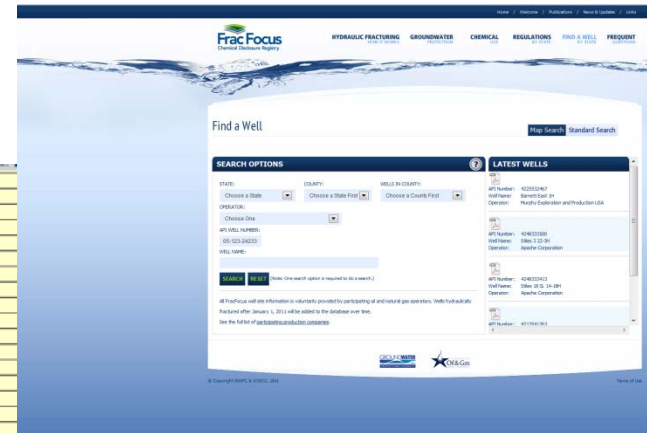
Home / Welcome / Publications / News & Updates / Links

Frac Focus
Chemical Disclosure Registry

HYDRAULIC FRACTURING HOW IT WORKS
GROUNDWATER PROTECTION
CHEMICAL USE
REGULATIONS BY STATE
FIND A WELL BY STATE
FREQUENT QUESTIONS

Find a Well

Map Search
Standard Search

SEARCH OPTIONS

STATE:
Choose a State
COUNTY:
Choose a State First
WELLS IN COUNTY:
Choose a County First

OPERATOR:
Choose One

API WELL NUMBER:
05-123-24233

WELL NAME:

SEARCH
RESET
(Note: One search option is required to do a search.)

All FracFocus well site information is voluntarily provided by participating oil and natural gas operators. Wells hydraulically fractured after January 1, 2011 will be added to the database over time.

See the full list of participating production companies.

LATEST WELLS

API Number: 4225532467
Well Name: Barrett East 1H
Operator: Murphy Exploration and Production USA

API Number: 4248333300
Well Name: Stiles 3 22-3H
Operator: Apache Corporation

API Number: 4248333413
Well Name: Stiles 18 SL 14-18H
Operator: Apache Corporation

API Number: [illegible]

GROUNDWATER
Oil&Gas

© Copyright GWPC & IOGCC, 2011

Terms of Use